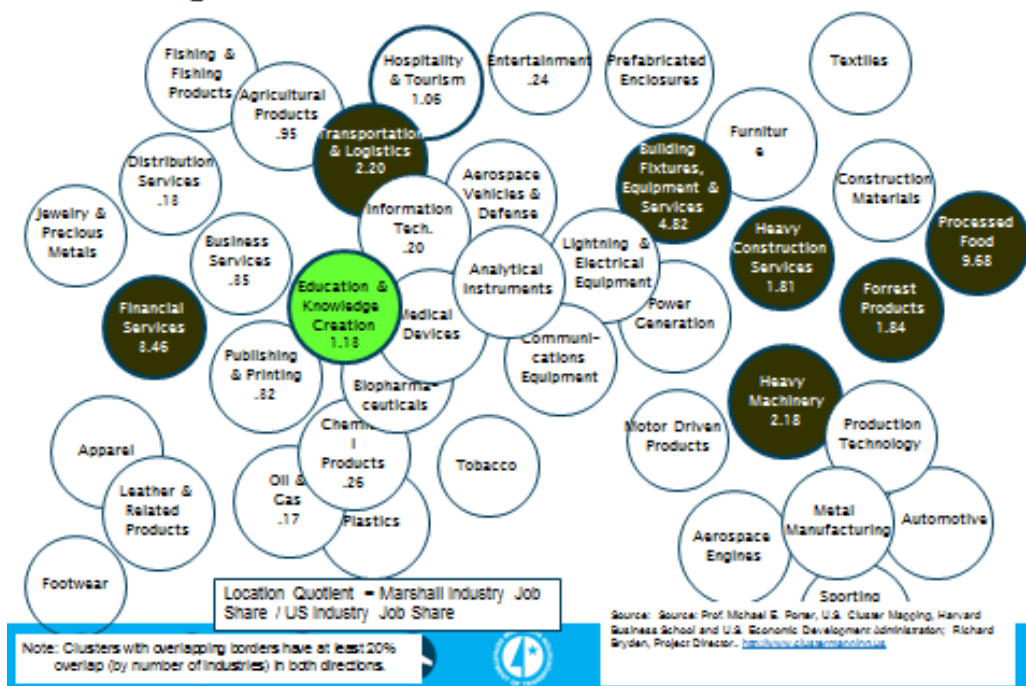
Fishing & Fishing Products

Agricultural Products .95

Hospitality & Tourism 1.06

Entertainment .24

Prefabricated Enclosures

Textiles

Transportation & Logistics 2.20

Furnitur e

Distribution Services .18

Building Fixtures, Equipment & Services 4.82

Aerospace Vehicles & Defense

Construction Materials

Jewelry & Precious Metals

Information Tech. .20

Business Services .85

Heavy Construction Services 1.81

Processed Food 9.68

Lightning & Electrical Equipment

Analytical Instruments

Financial Services 8.46

Education & Knowledge Creation 1.18

Medical Devices

Power Generation

Forrest Products 1.84

Communications Equipment

Publishing & Printing .82

Biopharmaceuticals

Heavy Machinery 2.18

Motor Driven Products

Production Technology

Chemical Products .26

Apparel

Tobacco

Leather & Related Products

Oil & Gas .17

Plastics

Metal Manufacturing

Automotive

Aerospace Engines

Footwear

Sporting

Location Quotient = Marshall Industry Job Share / US Industry Job Share

Note: Clusters with overlapping borders have at least 20% overlap (by number of industries) in both directions.

Source: Source: Prof. Michael E. Porter, U.S. Cluster Mapping, Harvard Business School and U.S. Economic Development Administration; Richard Bryden, Project Director. http://www.clustermapping.us